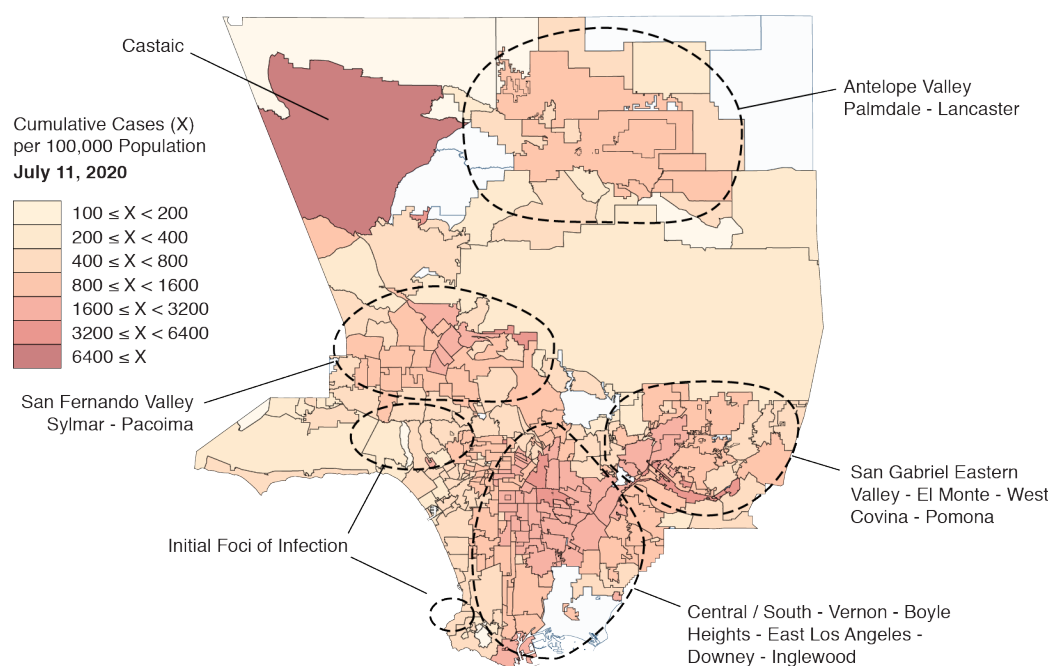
Castaic

Cumulative Cases (X) per 100,000 Population
July 11, 2020

100 ≤ X < 200
200 ≤ X < 400
400 ≤ X < 800
800 ≤ X < 1600
1600 ≤ X < 3200
3200 ≤ X < 6400
6400 ≤ X

Antelope Valley
Palmdale - Lancaster

San Fernando Valley
Sylmar - Pacoima

San Gabriel Eastern Valley - El Monte - West Covina - Pomona

Initial Foci of Infection

Central / South - Vernon - Boyle Heights - East Los Angeles - Downey - Inglewood